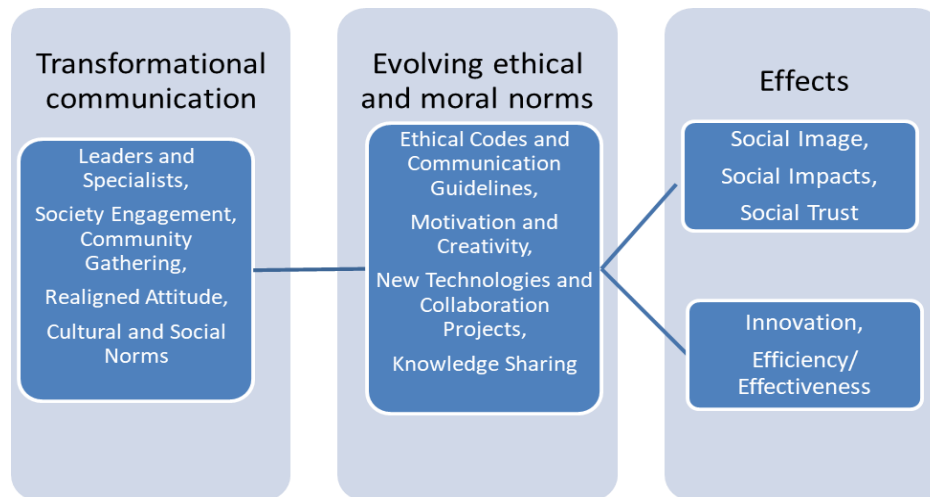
Transformational communication

Leaders and Specialists,

Society Engagement, Community Gathering,

Realigned Attitude,

Cultural and Social Norms

Evolving ethical and moral norms

Ethical Codes and Communication Guidelines,

Motivation and Creativity,

New Technologies and Collaboration Projects,

Knowledge Sharing

Effects

Social Image,

Social Impacts,

Social Trust

Innovation,

Efficiency/ Effectiveness